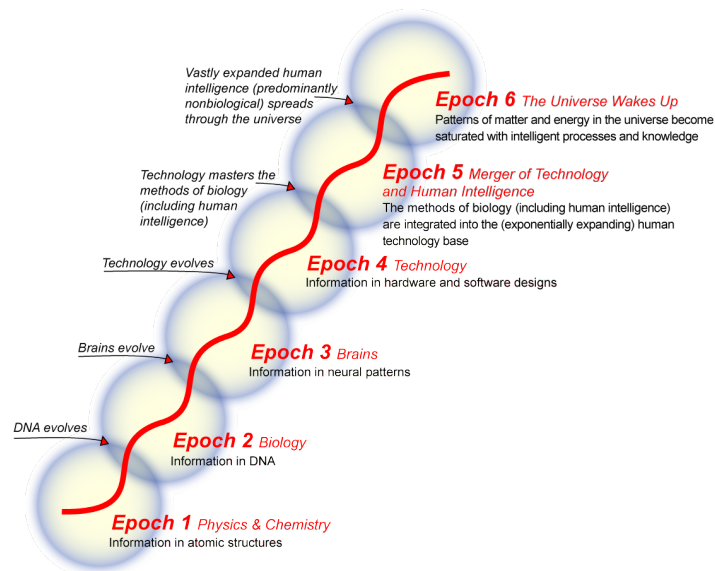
Vastly expanded human intelligence (predominantly nonbiological) spreads through the universe

Epoch 6 The Universe Wakes Up
Patterns of matter and energy in the universe become saturated with intelligent processes and knowledge

Technology masters the methods of biology (including human intelligence)

Epoch 5 Merger of Technology and Human Intelligence
The methods of biology (including human intelligence) are integrated into the (exponentially expanding) human technology base

Technology evolves

Epoch 4 Technology
Information in hardware and software designs

Brains evolve

Epoch 3 Brains
Information in neural patterns

DNA evolves

Epoch 2 Biology
Information in DNA

Epoch 1 Physics & Chemistry
Information in atomic structures